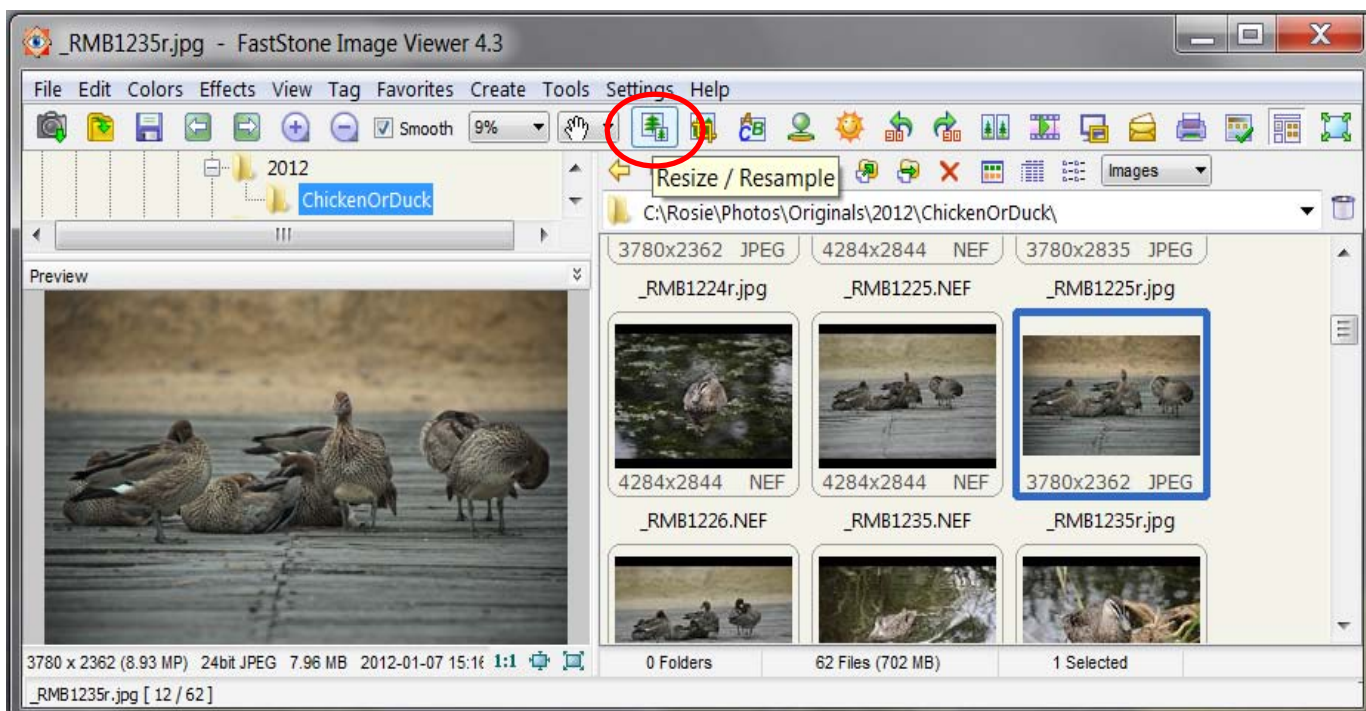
_RMB1235r.jpg - FastStone Image Viewer 4.3

File Edit Colors Effects View Tag Favorites Create Tools Settings Help

Smooth 9%

2012
ChickenOrDuck

Resize / Resample

Images

C:\Rosie\Photos\Originals\2012\ChickenOrDuck\

Preview

3780x2362 JPEG 4284x2844 NEF 3780x2835 JPEG

_RMB1224r.jpg _RMB1225.NEF _RMB1225r.jpg

4284x2844 NEF 4284x2844 NEF 3780x2362 JPEG

_RMB1226.NEF _RMB1235.NEF _RMB1235r.jpg

3780 x 2362 (8.93 MP) 24bit JPEG 7.96 MB 2012-01-07 15:1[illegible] 1:1

0 Folders 62 Files (702 MB) 1 Selected

_RMB1235r.jpg [ 12 / 62 ]